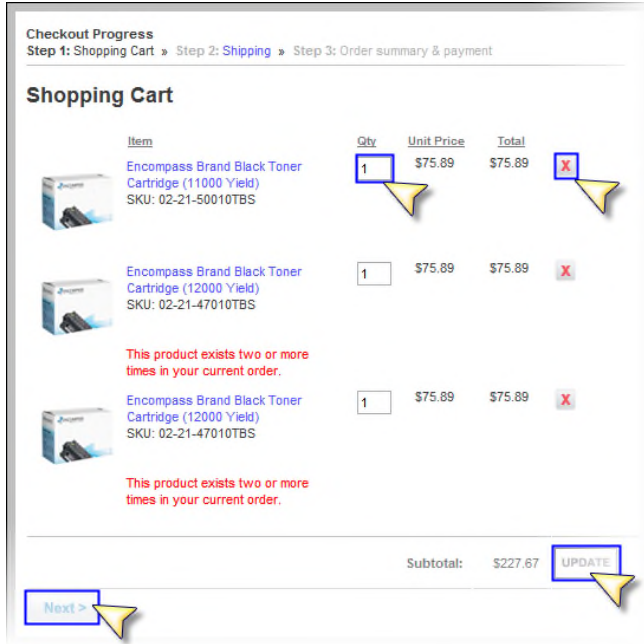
Checkout Progress
Step 1: Shopping Cart » Step 2: Shipping » Step 3: Order summary & payment

Shopping Cart

| Item | Qty | Unit Price | Total | |
|---|---|---|---|---|
| Encompass Brand Black Toner Cartridge (11000 Yield) SKU: 02-21-50010TBS | 1 | $75.89 | $75.89 | X |
| Encompass Brand Black Toner Cartridge (12000 Yield) SKU: 02-21-47010TBS This product exists two or more times in your current order. | 1 | $75.89 | $75.89 | X |
| Encompass Brand Black Toner Cartridge (12000 Yield) SKU: 02-21-47010TBS This product exists two or more times in your current order. | 1 | $75.89 | $75.89 | X |

Subtotal: $227.67 UPDATE

Next >